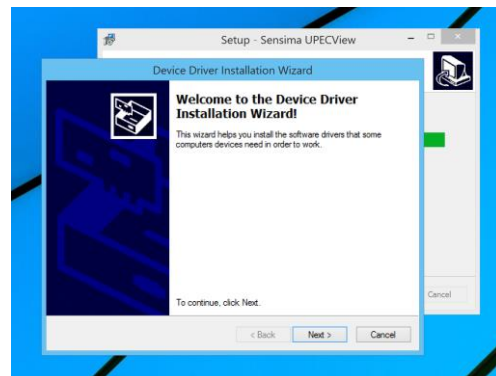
Setup - Sensima UPECView

Device Driver Installation Wizard

Welcome to the Device Driver Installation Wizard!

This wizard helps you install the software drivers that some computers devices need in order to work.

To continue, click Next.

< Back

Next >

Cancel

Cancel